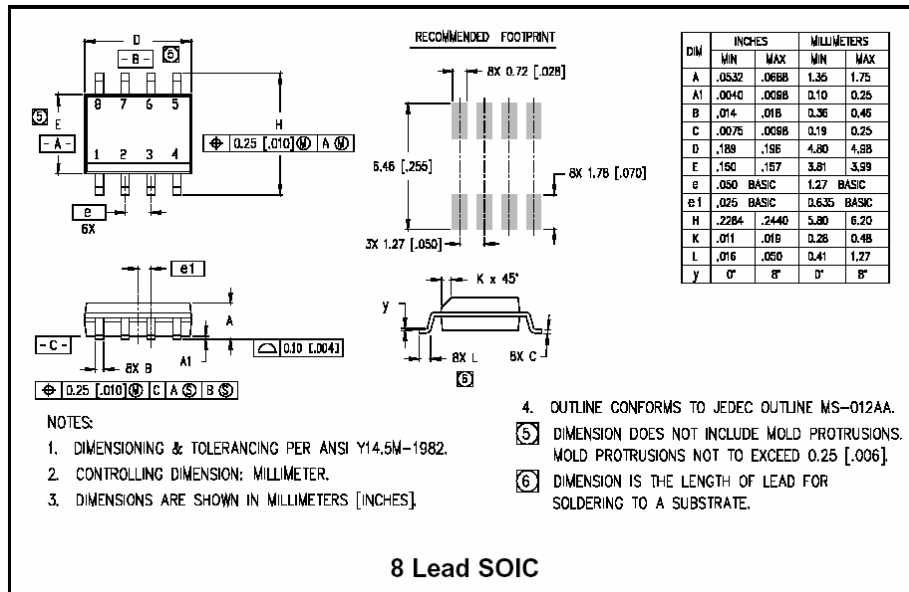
D

-B-

6

8 7 6 5

5

E

-A-

1 2 3 4

H

$\oplus$ 0.25 [.010] Ⓜ A Ⓜ

e

6X

RECOMMENDED FOOTPRINT

8X 0.72 [.028]

5.46 [.255]

8X 1.78 [.070]

3X 1.27 [.050]

| DIM | INCHES MIN | INCHES MAX | MILLIMETERS MIN | MILLIMETERS MAX |
|---|---|---|---|---|
| A | .0532 | .0688 | 1.35 | 1.75 |
| A1 | .0040 | .0098 | 0.10 | 0.25 |
| B | .014 | .018 | 0.36 | 0.46 |
| C | .0075 | .0098 | 0.19 | 0.25 |
| D | .189 | .196 | 4.80 | 4.98 |
| E | .150 | .157 | 3.81 | 3.99 |
| e | .050 BASIC | | 1.27 BASIC | |
| e1 | .025 BASIC | | 0.635 BASIC | |
| H | .2284 | .2440 | 5.80 | 6.20 |
| K | .011 | .019 | 0.28 | 0.48 |
| L | .016 | .050 | 0.41 | 1.27 |
| y | 0° | 8° | 0° | 8° |

e1

A

-C-

8X B

A1

0.10 [.004]

$\oplus$ 0.25 [.010] Ⓜ C A Ⓢ B Ⓢ

K x 45°

y

8X L

8X C

6

NOTES:

1. DIMENSIONING & TOLERANCING PER ANSI Y14.5M-1982.

2. CONTROLLING DIMENSION: MILLIMETER.

3. DIMENSIONS ARE SHOWN IN MILLIMETERS [INCHES].

4. OUTLINE CONFORMS TO JEDEC OUTLINE MS-012AA.

5 DIMENSION DOES NOT INCLUDE MOLD PROTRUSIONS. MOLD PROTRUSIONS NOT TO EXCEED 0.25 [.006].

6 DIMENSION IS THE LENGTH OF LEAD FOR SOLDERING TO A SUBSTRATE.

8 Lead SOIC